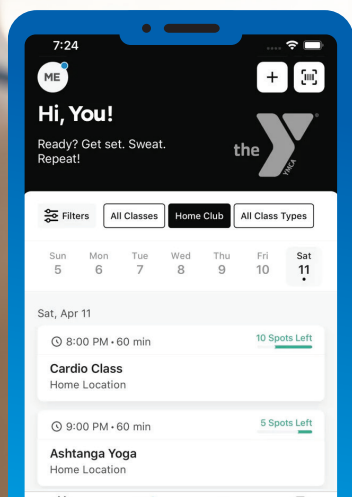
7:24

ME

+

Hi, You!

Ready? Get set. Sweat. Repeat!

the YMCA

Filters

All Classes

Home Club

All Class Types

Sun 5

Mon 6

Tue 7

Wed 8

Thu 9

Fri 10

Sat 11

Sat, Apr 11

8:00 PM • 60 min

10 Spots Left

Cardio Class

Home Location

9:00 PM • 60 min

5 Spots Left

Ashtanga Yoga

Home Location